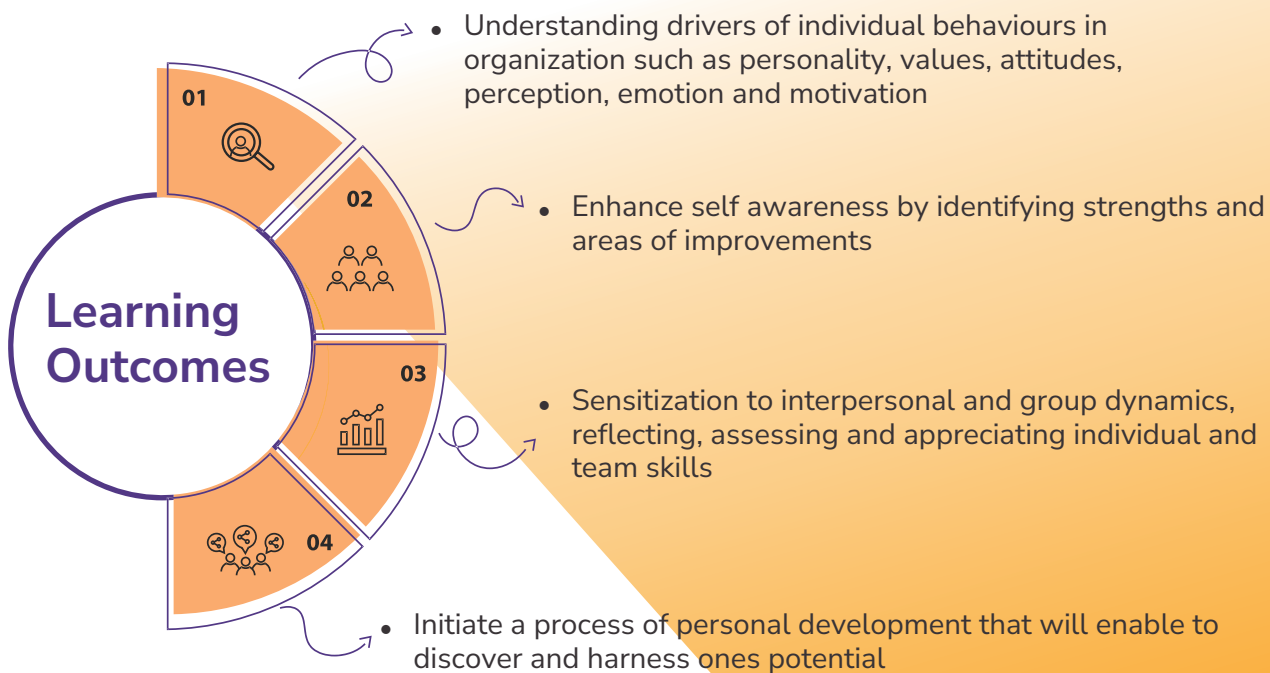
Learning Outcomes

01

- Understanding drivers of individual behaviours in organization such as personality, values, attitudes, perception, emotion and motivation

02

- Enhance self awareness by identifying strengths and areas of improvements

03

- Sensitization to interpersonal and group dynamics, reflecting, assessing and appreciating individual and team skills

04

- Initiate a process of personal development that will enable to discover and harness ones potential